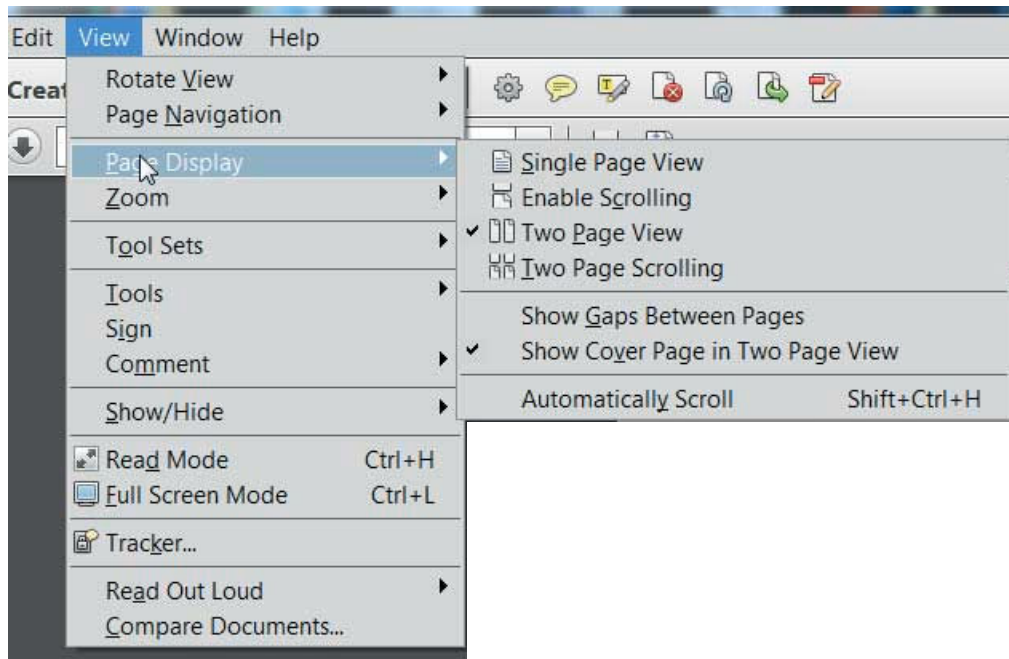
Edit View Window Help

Creat

Rotate View
Page Navigation
Page Display
Zoom
Tool Sets
Tools
Sign
Comment
Show/Hide
Read Mode Ctrl+H
Full Screen Mode Ctrl+L
Tracker...
Read Out Loud
Compare Documents...

Single Page View
Enable Scrolling
✔ Two Page View
Two Page Scrolling
Show Gaps Between Pages
✔ Show Cover Page in Two Page View
Automatically Scroll Shift+Ctrl+H